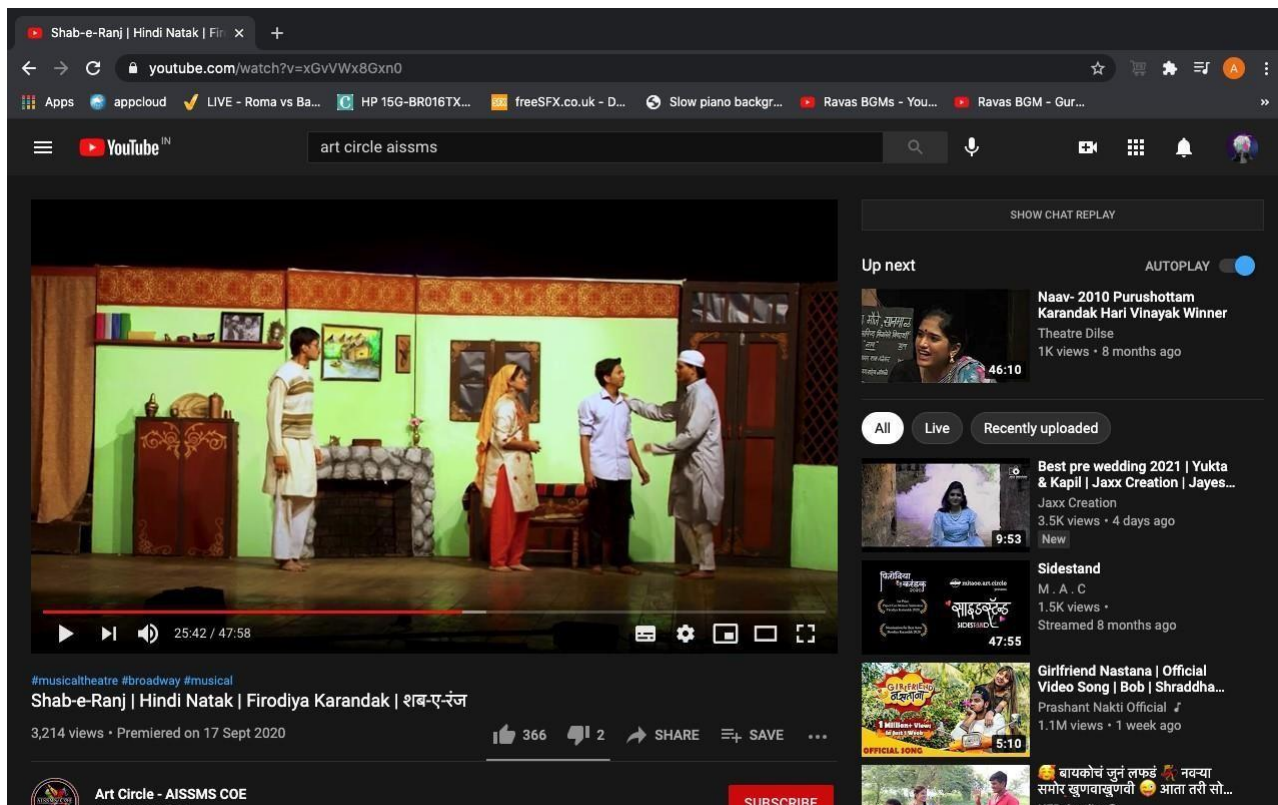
Shab-e-Ranj | Hindi Natak | Fir ×  +

youtube.com/watch?v=xGvVWx8Gxn0

Apps  appcloud  LIVE - Roma vs Ba...  HP 15G-BR016TX...  freeSFX.co.uk - D...  Slow piano backgr...  Ravas BGMs - You...  Ravas BGM - Gur...

YouTube IN

art circle aissms

SHOW CHAT REPLAY

Up next

AUTOPLAY

Naav- 2010 Purushottam Karandak Hari Vinayak Winner
Theatre Dilse
1K views • 8 months ago
46:10

All  Live  Recently uploaded

Best pre wedding 2021 | Yukta & Kapil | Jaxx Creation | Jayes...
Jaxx Creation
3.5K views • 4 days ago
New
9:53

Sidestand
M . A . C
1.5K views •
Streamed 8 months ago
47:55

Girlfriend Nastana | Official Video Song | Bob | Shraddha...
Prashant Nakti Official
1.1M views • 1 week ago
5:10

बायकोचं जुनं लफडं नवऱ्या समोर खुणवाखुणवी आता तरी सो...

25:42 / 47:58

#musicaltheatre #broadway #musical
Shab-e-Ranj | Hindi Natak | Firodiya Karandak | शब-ए-रंज
3,214 views • Premiered on 17 Sept 2020
366  2  SHARE  SAVE  ...

Art Circle - AISSMS COE
SUBSCRIBE